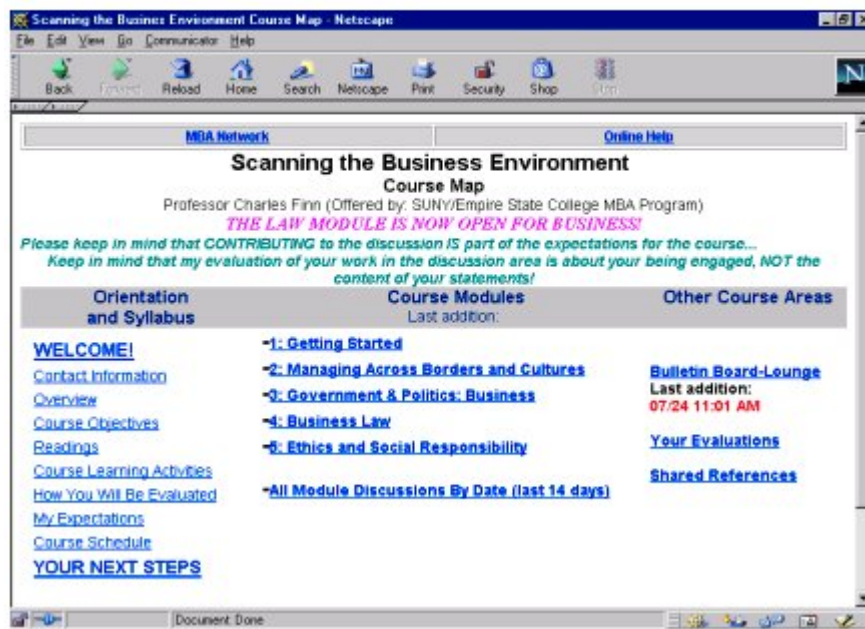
Scanning the Business Environment Course Map - Netscape

File Edit View Go Communicator Help

Back Forward Reload Home Search Netscape Print Security Shop Stop

MBA Network

Online Help

Scanning the Business Environment

Course Map

Professor Charles Finn (Offered by: SUNY/Empire State College MBA Program)

THE LAW MODULE IS NOW OPEN FOR BUSINESS!

Please keep in mind that CONTRIBUTING to the discussion IS part of the expectations for the course... Keep in mind that my evaluation of your work in the discussion area is about your being engaged, NOT the content of your statements!

| Orientation and Syllabus | Course Modules Last addition: | Other Course Areas |
|---|---|---|

WELCOME!
Contact Information
Overview
Course Objectives
Readings
Course Learning Activities
How You Will Be Evaluated
My Expectations
Course Schedule
YOUR NEXT STEPS

-1: Getting Started
-2: Managing Across Borders and Cultures
-3: Government & Politics: Business
-4: Business Law
-5: Ethics and Social Responsibility

-All Module Discussions By Date (last 14 days)

Bulletin Board-Lounge
Last addition:
07/24 11:01 AM

Your Evaluations

Shared References

Document: Done